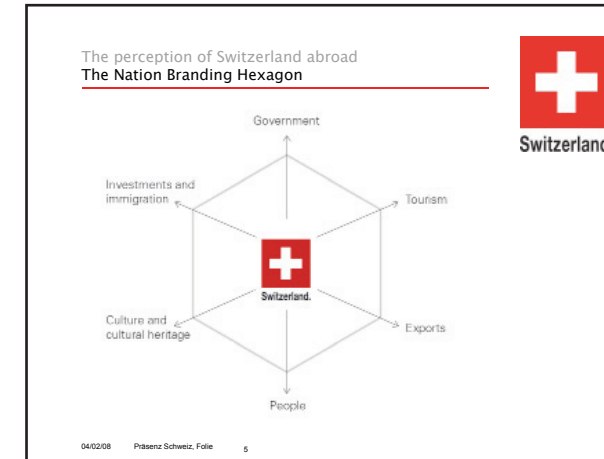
The perception of Switzerland abroad
The Nation Branding Hexagon

Switzerland

Government

Investments and immigration

Tourism

Switzerland.

Culture and cultural heritage

Exports

People

04/02/08 Präsenz Schweiz, Folie 5